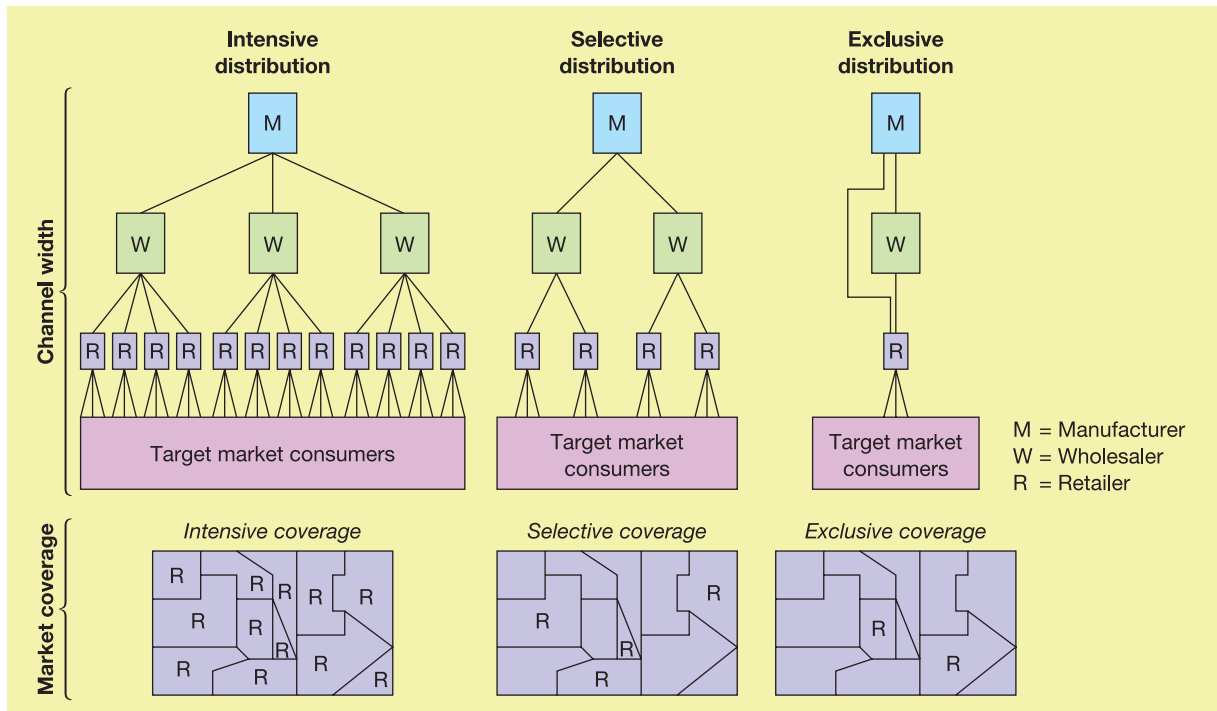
Intensive distribution

Selective distribution

Exclusive distribution

Channel width

M

W W W

R R R R R R R R R R R R

Target market consumers

M

W W

R R R R

Target market consumers

M

W

R

Target market consumers

M = Manufacturer
W = Wholesaler
R = Retailer

Market coverage

Intensive coverage

R R R R R R R R R R R R

Selective coverage

R R R R

Exclusive coverage

R R